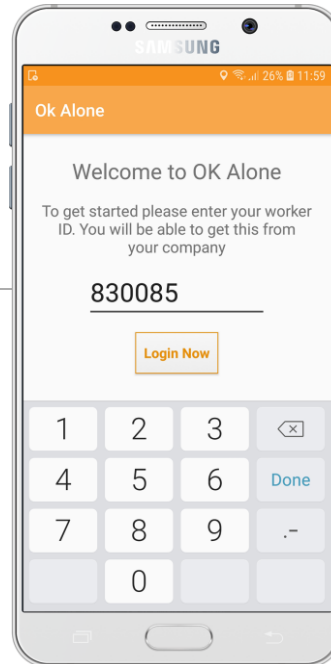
SAMSUNG

26% 11:59

Ok Alone

Welcome to OK Alone

To get started please enter your worker ID. You will be able to get this from your company

830085

Login Now

| 1 | 2 | 3 | ⌫ |
|---|---|---|---|
| 4 | 5 | 6 | Done |
| 7 | 8 | 9 | .- |
|  | 0 |  |  |